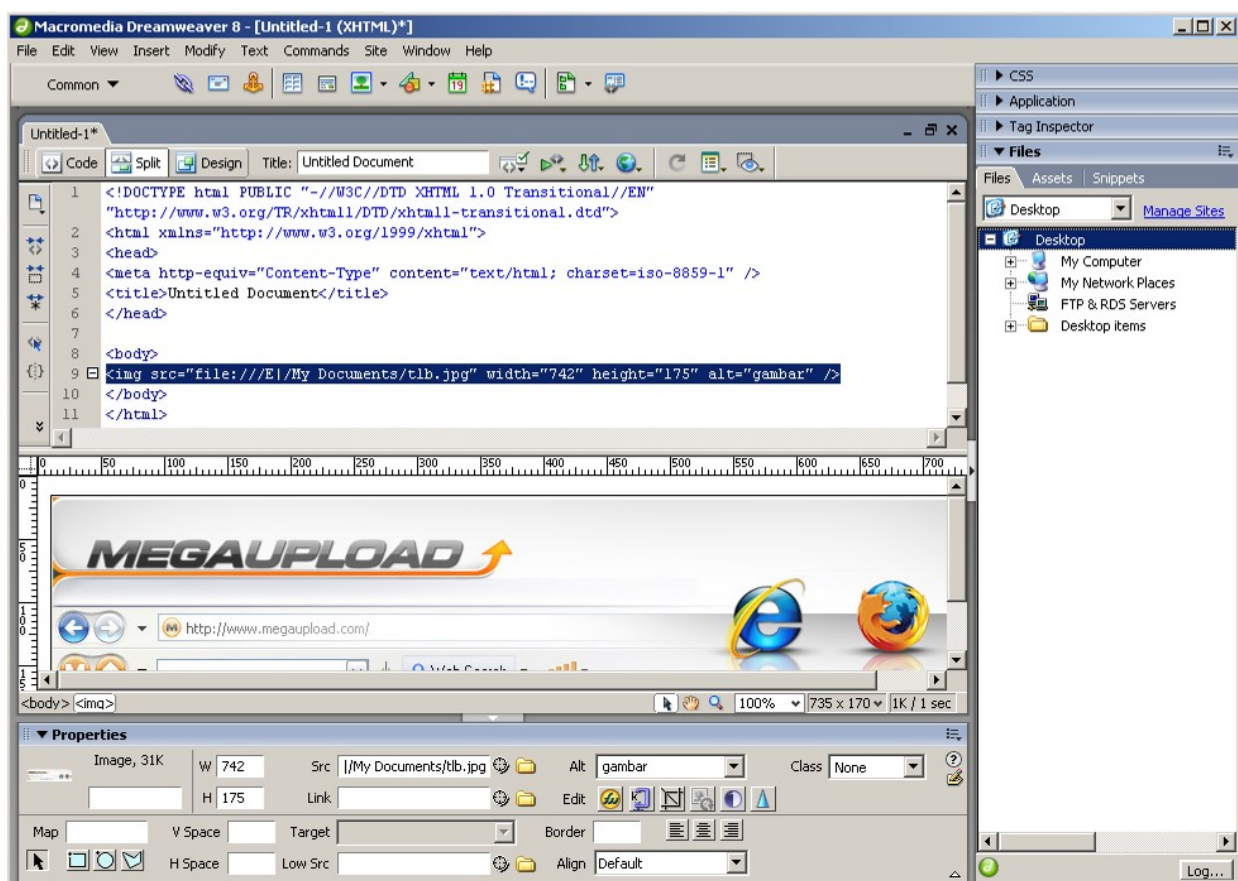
Macromedia Dreamweaver 8 - [Untitled-1 (XHTML)*]
File Edit View Insert Modify Text Commands Site Window Help
Common ▼
Untitled-1*
Code Split Design Title: Untitled Document

1 <!DOCTYPE html PUBLIC "-//W3C//DTD XHTML 1.0 Transitional//EN"
"http://www.w3.org/TR/xhtml1/DTD/xhtml1-transitional.dtd">
2 <html xmlns="http://www.w3.org/1999/xhtml">
3 <head>
4 <meta http-equiv="Content-Type" content="text/html; charset=iso-8859-1" />
5 <title>Untitled Document</title>
6 </head>
7
8 <body>
9 <img src="file:///E|/My Documents/tlb.jpg" width="742" height="175" alt="gambar" />
10 </body>
11 </html>

0 50 100 150 200 250 300 350 400 450 500 550 600 650 700
MEGAUPLOAD
http://www.megaupload.com/
Web Search
<body> <img>
100% 735 x 170 1K / 1 sec

▼ Properties
Image, 31K W 742 Src |/My Documents/tlb.jpg Alt gambar Class None
H 175 Link Edit
Map V Space Target Border
H Space Low Src Align Default

CSS
Application
Tag Inspector
▼ Files
Files Assets Snippets
Desktop Manage Sites
Desktop
My Computer
My Network Places
FTP & RDS Servers
Desktop items
Log...